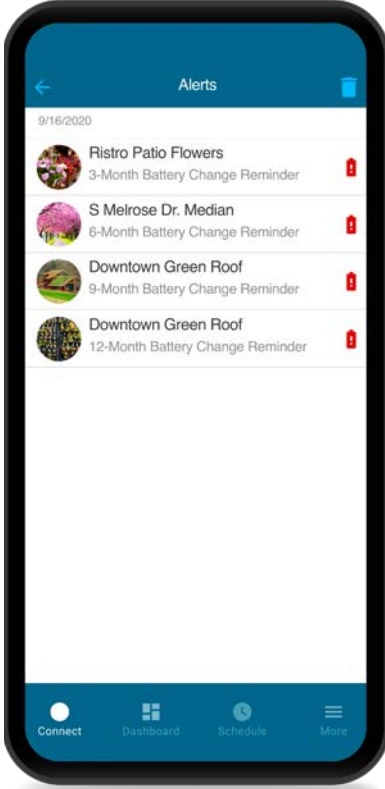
Alerts

9/16/2020

Ristro Patio Flowers
3-Month Battery Change Reminder

S Melrose Dr. Median
6-Month Battery Change Reminder

Downtown Green Roof
9-Month Battery Change Reminder

Downtown Green Roof
12-Month Battery Change Reminder

Connect
Dashboard
Schedule
More